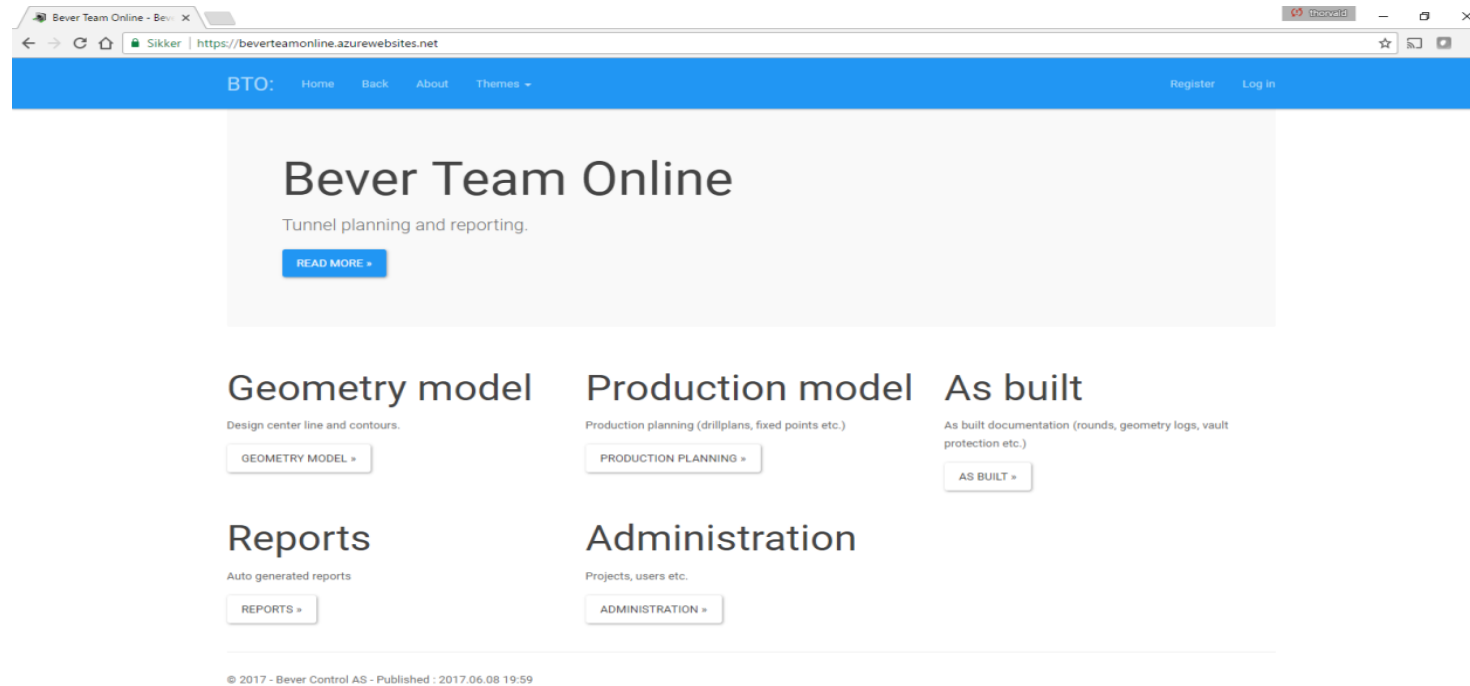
Bever Team Online - Bev ×

thorvald

Sikker | https://beverteamonline.azurewebsites.net

BTO: Home Back About Themes

Register Log in

Bever Team Online

Tunnel planning and reporting.

READ MORE »

Geometry model

Design center line and contours.

GEOMETRY MODEL »

Production model

Production planning (drillplans, fixed points etc.)

PRODUCTION PLANNING »

As built

As built documentation (rounds, geometry logs, vault protection etc.)

AS BUILT »

Reports

Auto generated reports

REPORTS »

Administration

Projects, users etc.

ADMINISTRATION »

© 2017 - Bever Control AS - Published : 2017.06.08 19:59